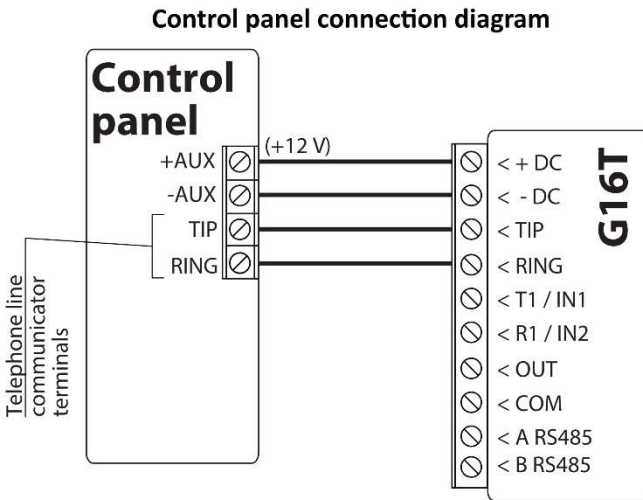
Control panel connection diagram

Control panel

+AUX
-AUX
TIP
RING

(+12 V)

Telephone line communicator terminals

G16T

< + DC
< - DC
< TIP
< RING
< T1 / IN1
< R1 / IN2
< OUT
< COM
< A RS485
< B RS485